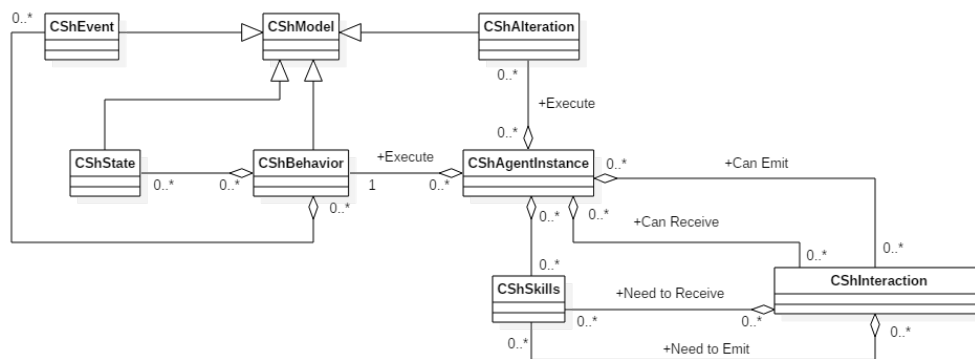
0..*
CShEvent
CShModel
CShAlteration
0..*
+Execute
0..*
CShState
CShBehavior
+Execute
CShAgentInstance
0..*
+Can Emit
0..*
0..*
1
0..*
0..*
0..*
0..*
+Can Receive
0..*
0..*
0..*
CShSkills
+Need to Receive
CShInteraction
0..*
0..*
0..*
0..*
+Need to Emit